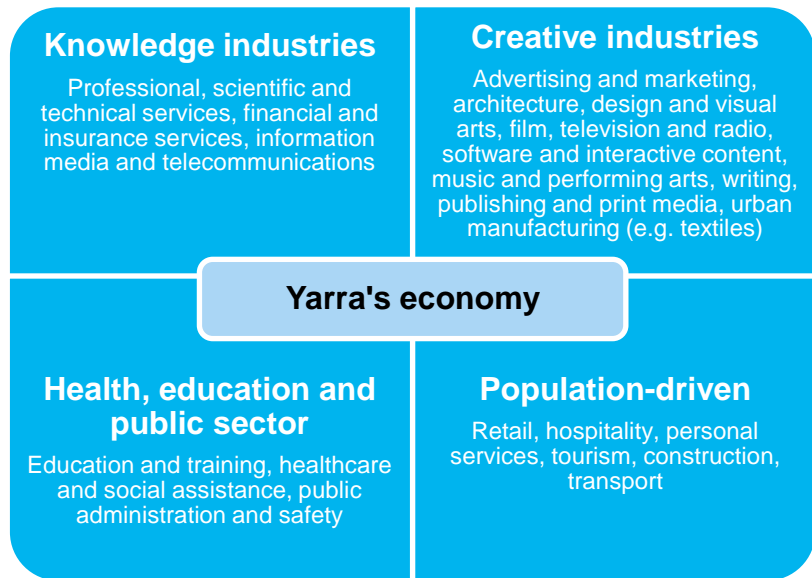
Knowledge industries

Professional, scientific and technical services, financial and insurance services, information media and telecommunications

Creative industries

Advertising and marketing, architecture, design and visual arts, film, television and radio, software and interactive content, music and performing arts, writing, publishing and print media, urban manufacturing (e.g. textiles)

Yarra's economy

Health, education and public sector

Education and training, healthcare and social assistance, public administration and safety

Population-driven

Retail, hospitality, personal services, tourism, construction, transport